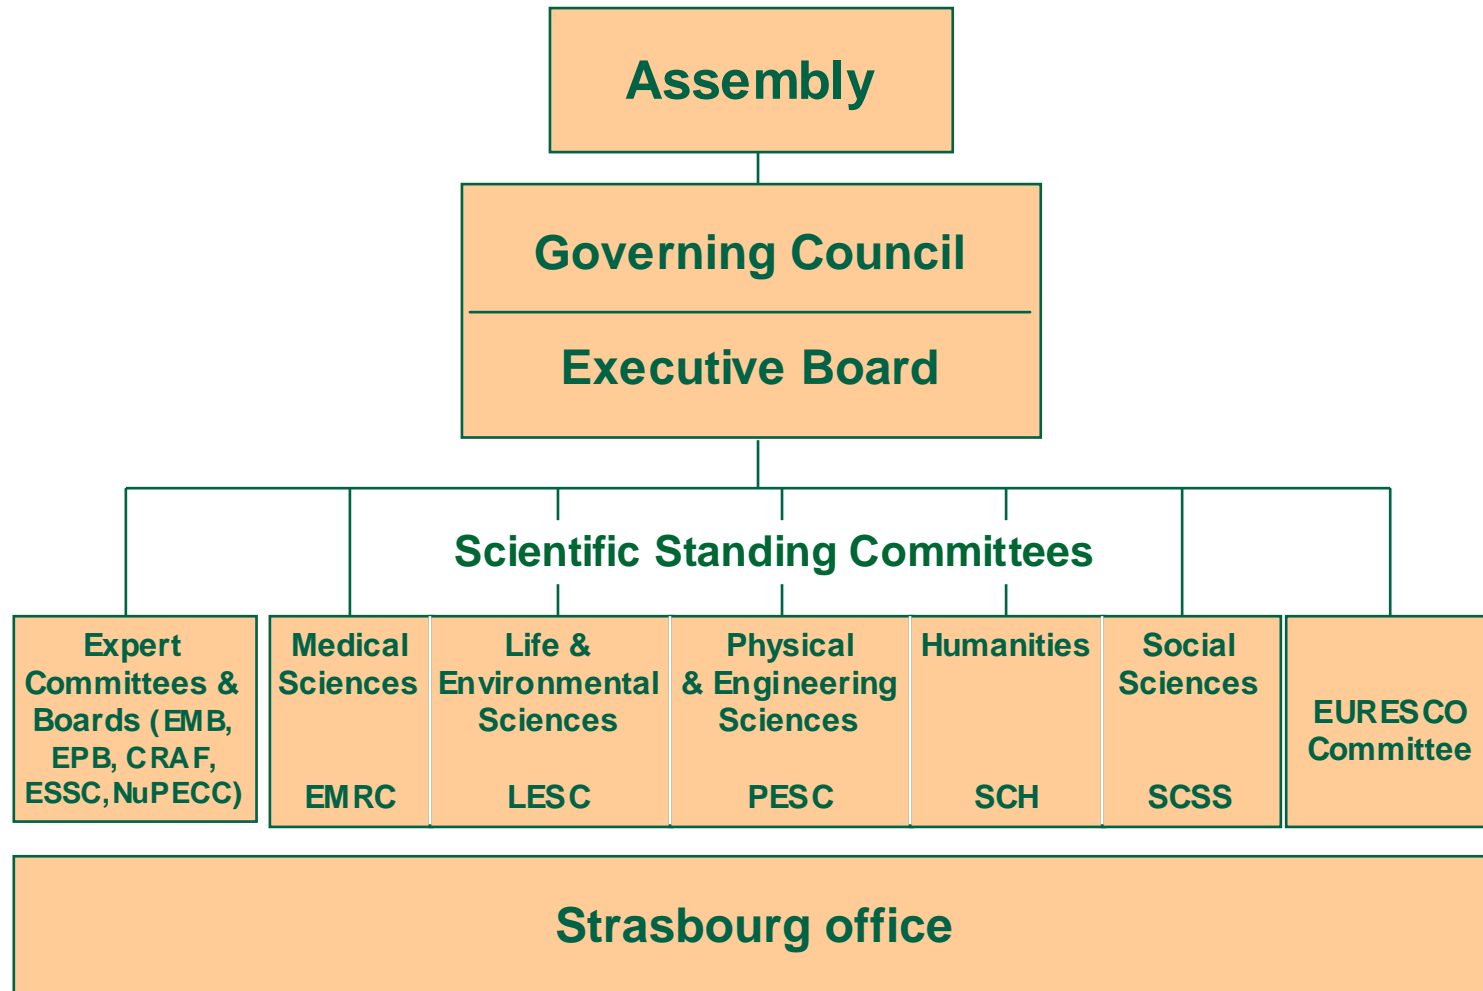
Assembly

Governing Council

Executive Board

Scientific Standing Committees

Expert Committees & Boards (EMB, EPB, CRAF, ESSC, NuPECC)

Medical Sciences

EMRC

Life & Environmental Sciences

LESC

Physical & Engineering Sciences

PESC

Humanities

SCH

Social Sciences

SCSS

EURESCO Committee

Strasbourg office